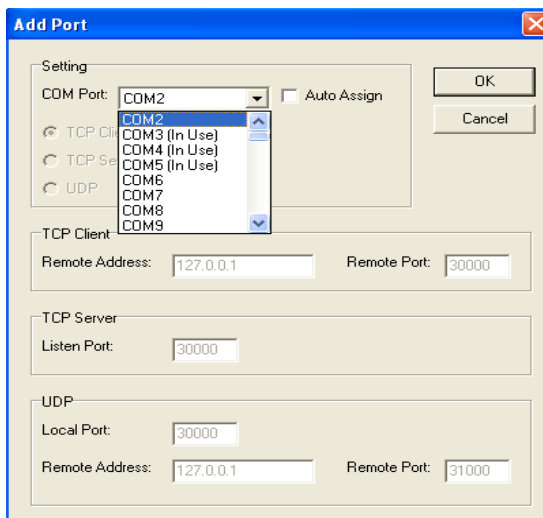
Add Port

Setting

COM Port: COM2

Auto Assign

COM2
COM3 (In Use)
COM4 (In Use)
COM5 (In Use)
COM6
COM7
COM8
COM9

TCP Cli
TCP Se
UDP

OK

Cancel

TCP Client

Remote Address: 127.0.0.1

Remote Port: 30000

TCP Server

Listen Port: 30000

UDP

Local Port: 30000

Remote Address: 127.0.0.1

Remote Port: 31000